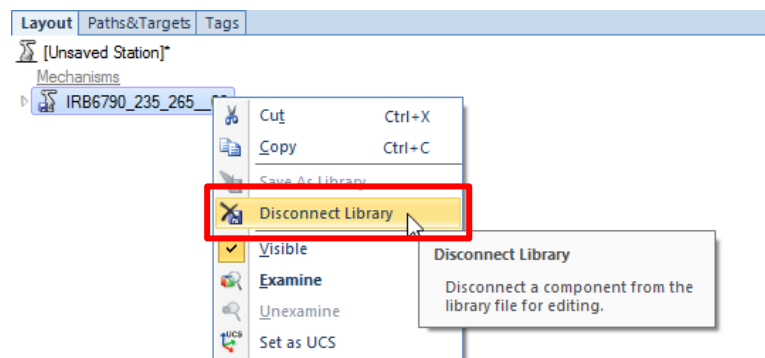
Layout | Paths&Targets | Tags

[Unsaved Station]*

Mechanisms

IRB6790_235_265__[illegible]

Cut Ctrl+X

Copy Ctrl+C

Save As Library

Disconnect Library

Visible

Examine

Unexamine

UCS

Set as UCS

Disconnect Library

Disconnect a component from the library file for editing.